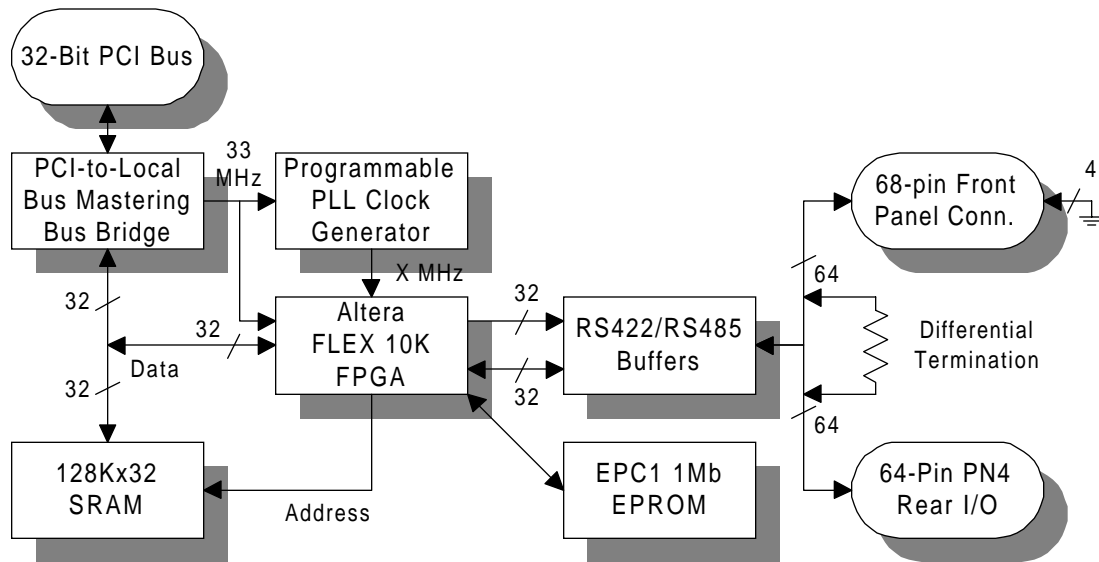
32-Bit PCI Bus

PCI-to-Local Bus Mastering Bus Bridge

33 MHz

Programmable PLL Clock Generator

68-pin Front Panel Conn.

4

X MHz

64

32

32

Altera FLEX 10K FPGA

32

RS422/RS485 Buffers

Differential Termination

Data

32

32

64

128Kx32 SRAM

Address

EPC1 1Mb EPROM

64-Pin PN4 Rear I/O